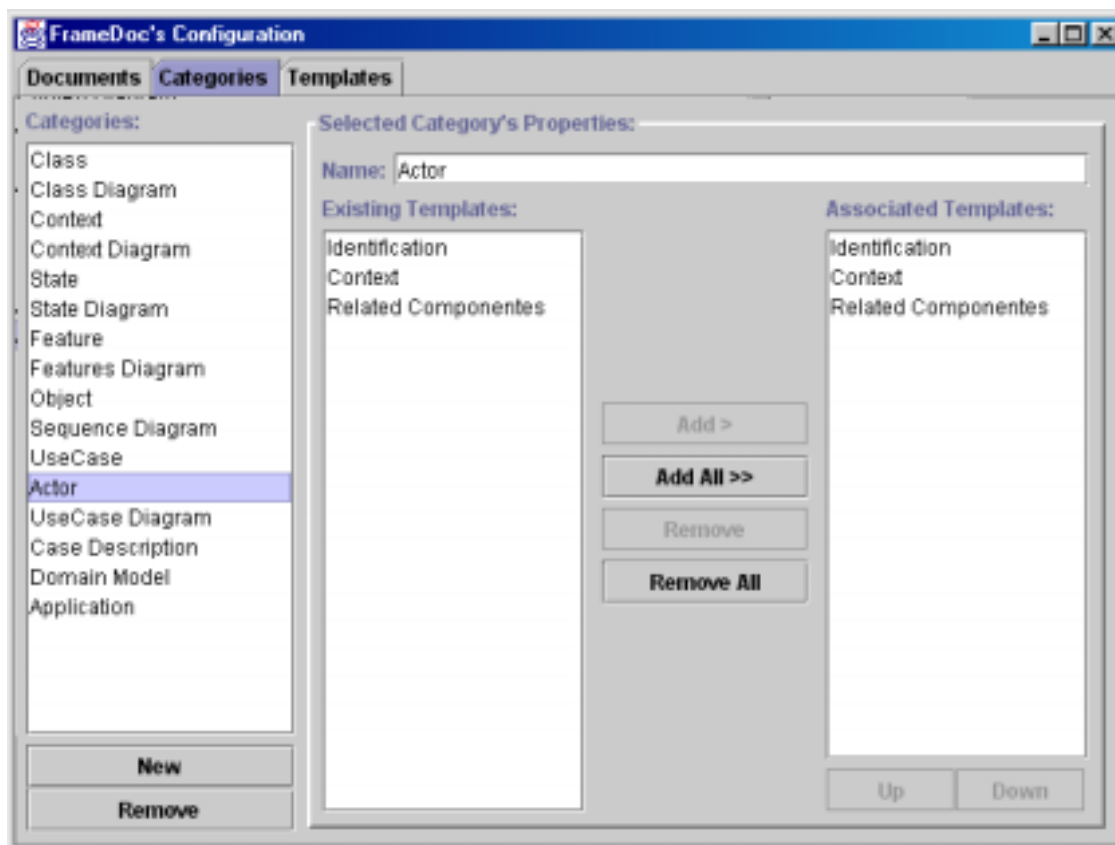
FrameDoc's Configuration

Documents Categories Templates

Categories:

Class
Class Diagram
Context
Context Diagram
State
State Diagram
Feature
Features Diagram
Object
Sequence Diagram
UseCase
Actor
UseCase Diagram
Case Description
Domain Model
Application

New

Remove

Selected Category's Properties:

Name: Actor

Existing Templates:

Identification
Context
Related Componentes

Add >

Add All >>

Remove

Remove All

Associated Templates:

Identification
Context
Related Componentes

Up Down